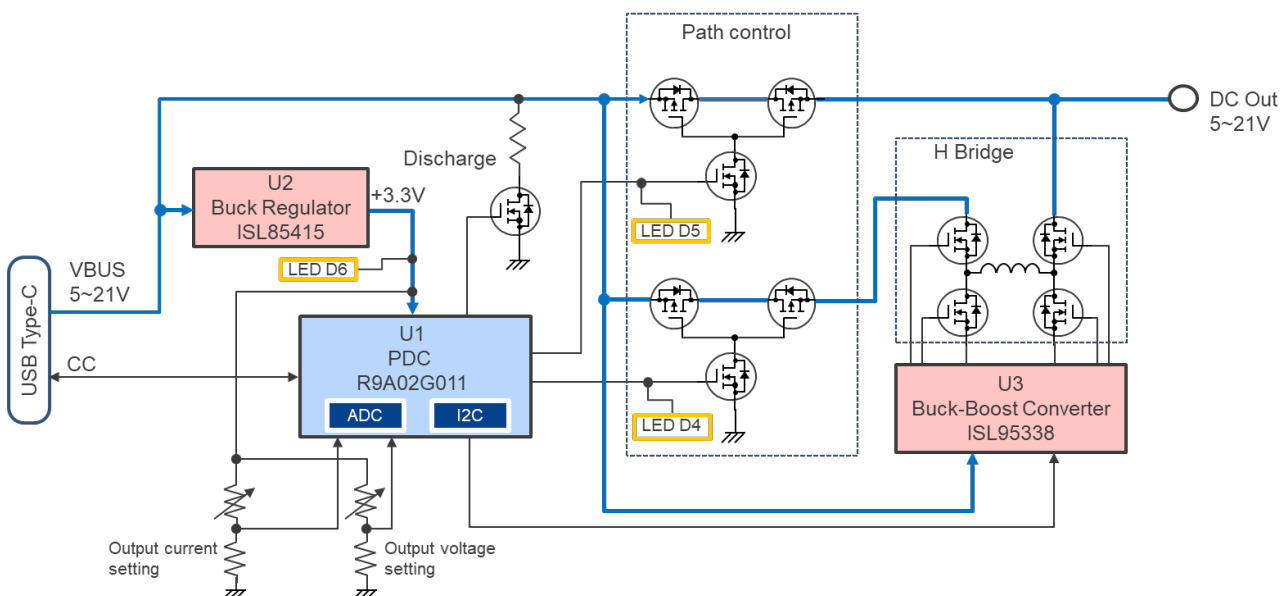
Path control

DC Out
5~21V

Discharge

U2
Buck Regulator
ISL85415

+3.3V

LED D5

H Bridge

LED D6

USB Type-C

VBUS
5~21V

CC

U1
PDC
R9A02G011

ADC

I2C

LED D4

U3
Buck-Boost Converter
ISL95338

Output current setting

Output voltage setting